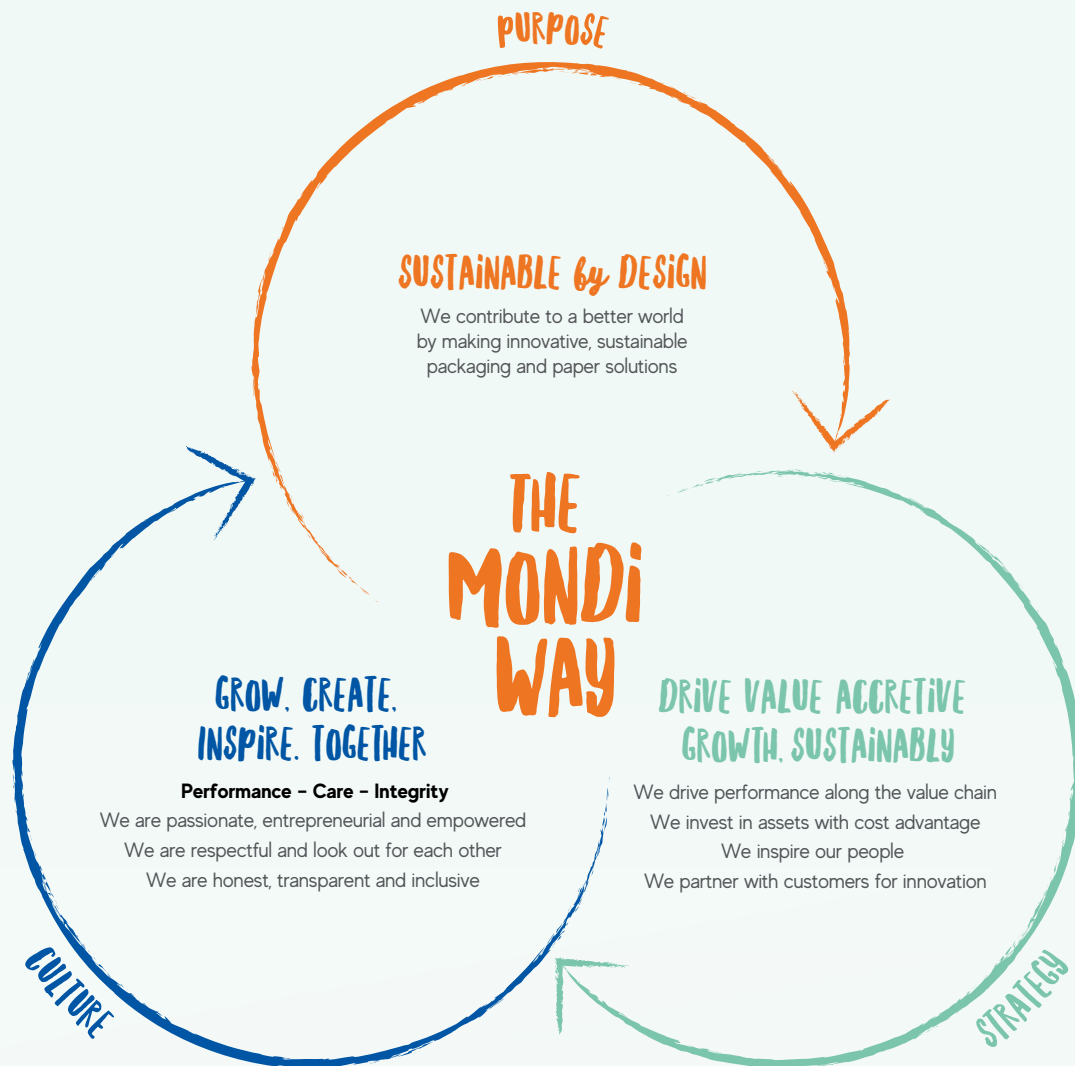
PURPOSE

SUSTAINABLE by DESIGN
We contribute to a better world by making innovative, sustainable packaging and paper solutions

THE MONDI WAY

GROW. CREATE. INSPIRE. TOGETHER
Performance – Care – Integrity
We are passionate, entrepreneurial and empowered
We are respectful and look out for each other
We are honest, transparent and inclusive

DRIVE VALUE ACCRETIVE GROWTH, SUSTAINABLY
We drive performance along the value chain
We invest in assets with cost advantage
We inspire our people
We partner with customers for innovation

CULTURE

STRATEGY